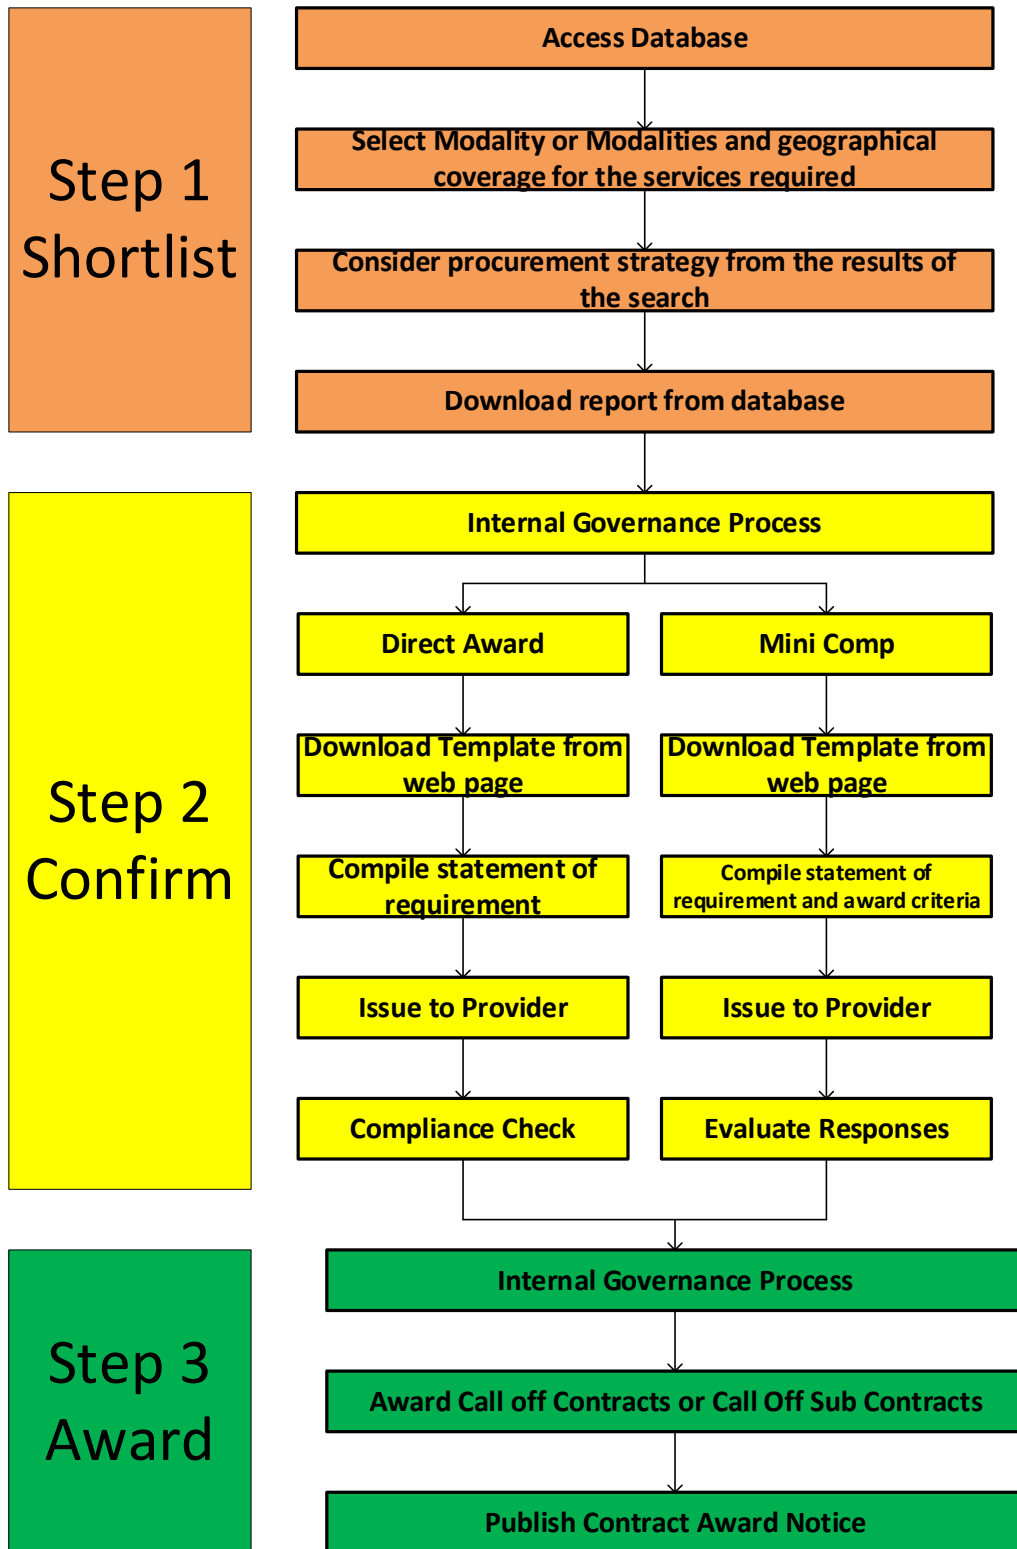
Step 1
Shortlist

Access Database

Select Modality or Modalities and geographical coverage for the services required

Consider procurement strategy from the results of the search

Download report from database

Step 2
Confirm

Internal Governance Process

Direct Award

Download Template from web page

Compile statement of requirement

Issue to Provider

Compliance Check

Mini Comp

Download Template from web page

Compile statement of requirement and award criteria

Issue to Provider

Evaluate Responses

Step 3
Award

Internal Governance Process

Award Call off Contracts or Call Off Sub Contracts

Publish Contract Award Notice